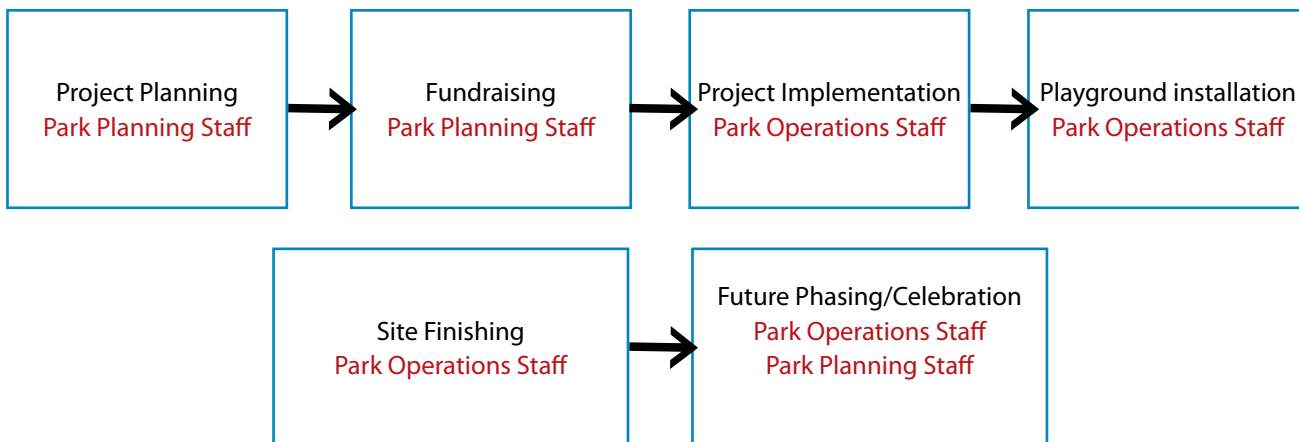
Project Planning
Park Planning Staff

Fundraising
Park Planning Staff

Project Implementation
Park Operations Staff

Playground installation
Park Operations Staff

Site Finishing
Park Operations Staff

Future Phasing/Celebration
Park Operations Staff
Park Planning Staff